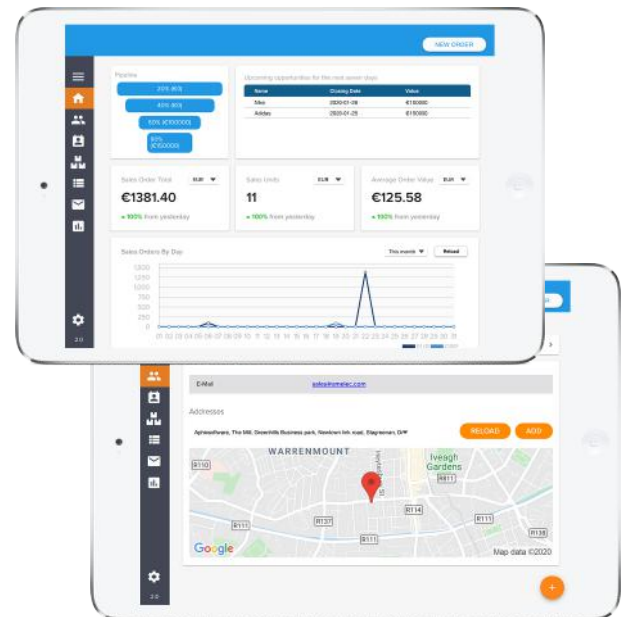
NEW ORDER

Pipeline

20% (€0)

40% (€0)

50% (€150000)

80% (€150000)

Upcoming opportunities for the next seven days

| Name | Closing Date | Value |
|---|---|---|
| Nike | 2020-01-09 | €150000 |
| Adidas | 2020-01-25 | €150000 |

Sales Order Total EUR

€1381.40

▲100% from yesterday

Sales Units EUR

11

▲100% from yesterday

Average Order Value EUR

€125.58

▲550% from yesterday

Sales Orders By Day

This month

Reload

1250
1200
1000
750
500
250
0

2.0

E-Mail

sales@smelec.com

Addresses

Aghlaoifivane, The Mill, Greenhills Business park, Newtown Inn road, Stagreenan, D/W

RELOAD

ADD

WARRENMOUNT

Iveagh Gardens

R110

R111

R137

R114

R111

R138

R111

Google

Map data ©2020

2.0